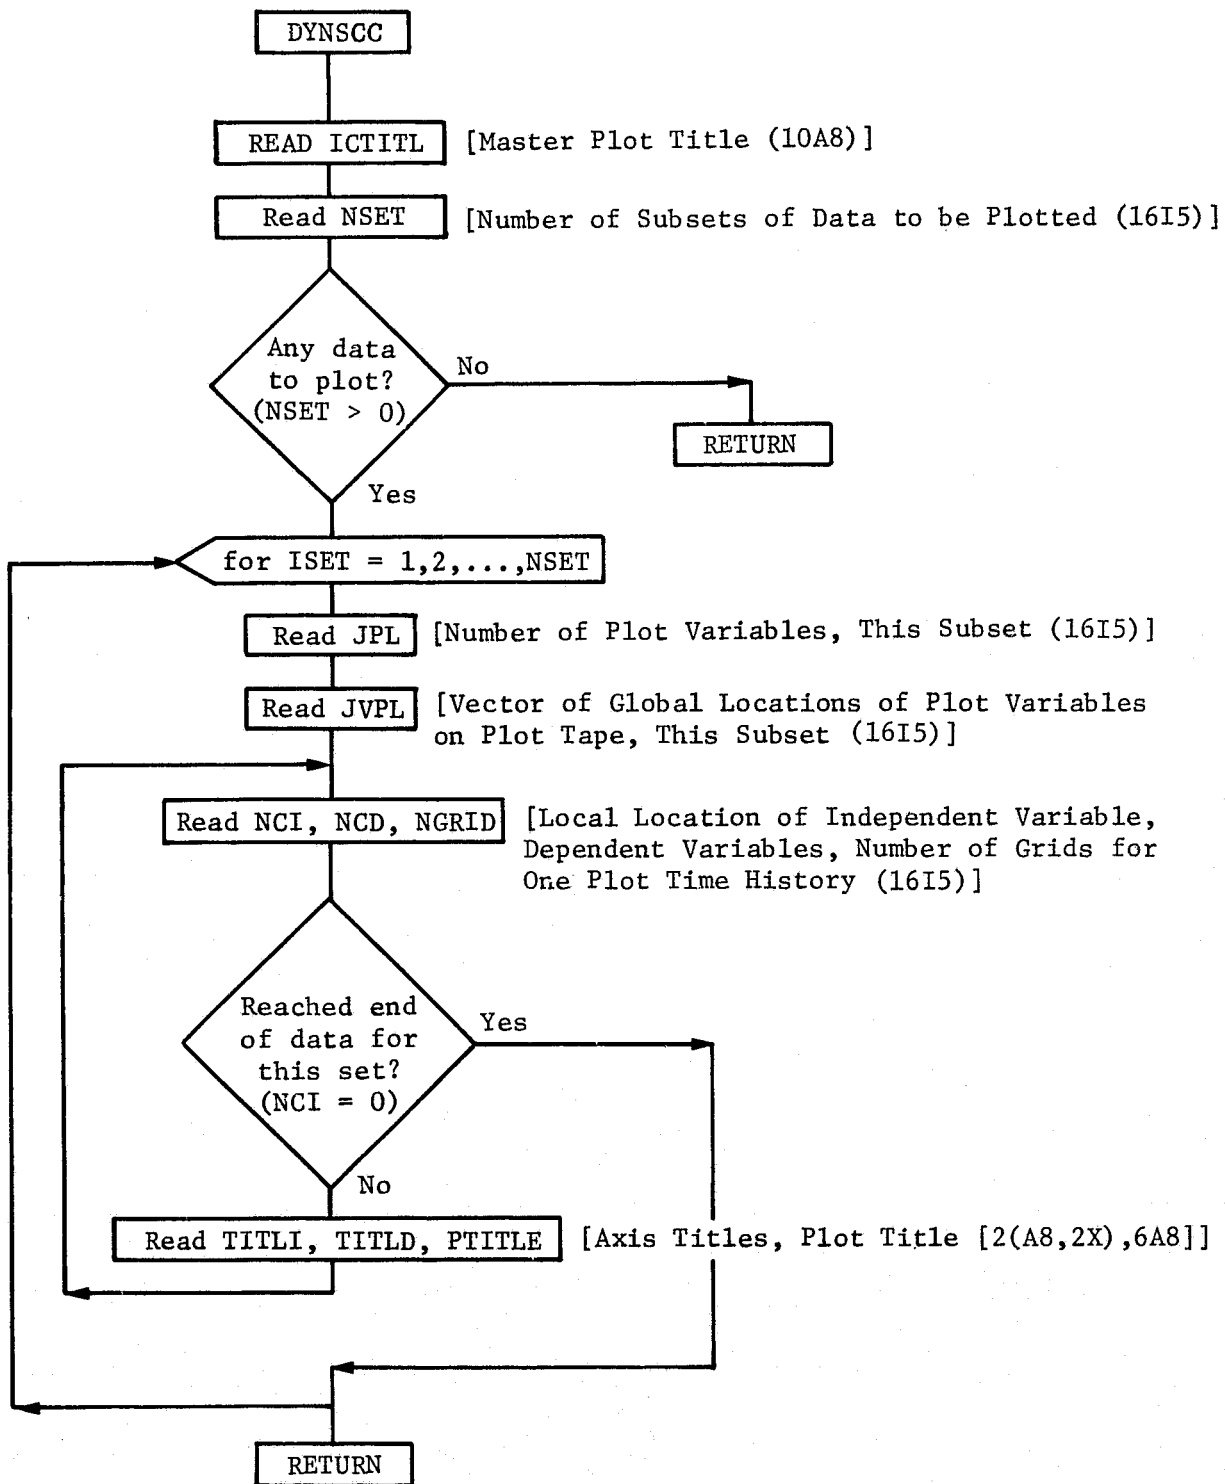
DYNSCC

READ ICTITL [Master Plot Title (10A8)]

Read NSET [Number of Subsets of Data to be Plotted (16I5)]

Any data to plot? (NSET > 0)

No

RETURN

Yes

for ISET = 1,2,...,NSET

Read JPL [Number of Plot Variables, This Subset (16I5)]

Read JVPL [Vector of Global Locations of Plot Variables on Plot Tape, This Subset (16I5)]

Read NCI, NCD, NGRID [Local Location of Independent Variable, Dependent Variables, Number of Grids for One Plot Time History (16I5)]

Reached end of data for this set? (NCI = 0)

Yes

No

Read TITLI, TITLD, PTITLE [Axis Titles, Plot Title [2(A8,2X),6A8]]

RETURN